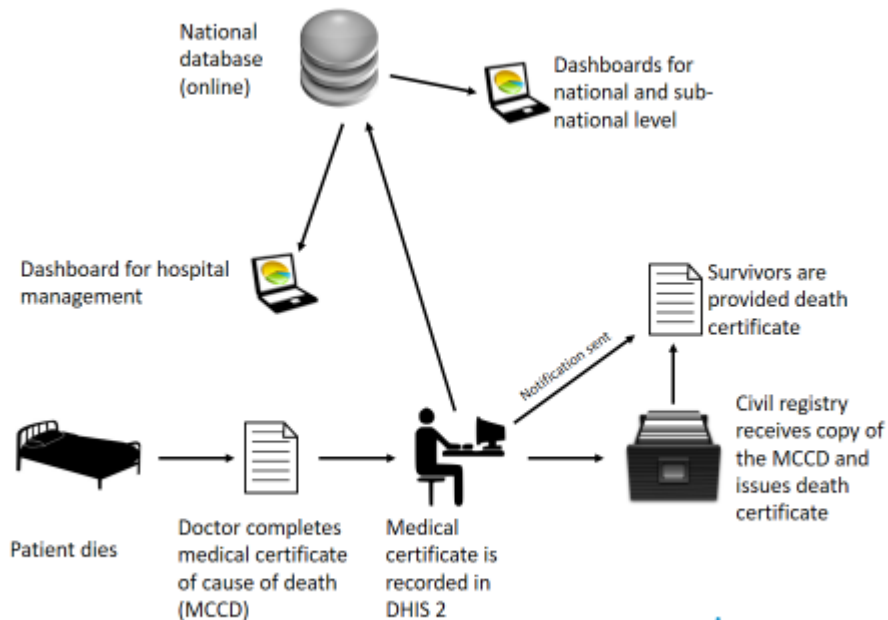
National database (online)

Dashboards for national and sub-national level

Dashboard for hospital management

Survivors are provided death certificate

Notification sent

Civil registry receives copy of the MCCD and issues death certificate

Patient dies

Doctor completes medical certificate of cause of death (MCCD)

Medical certificate is recorded in DHIS 2